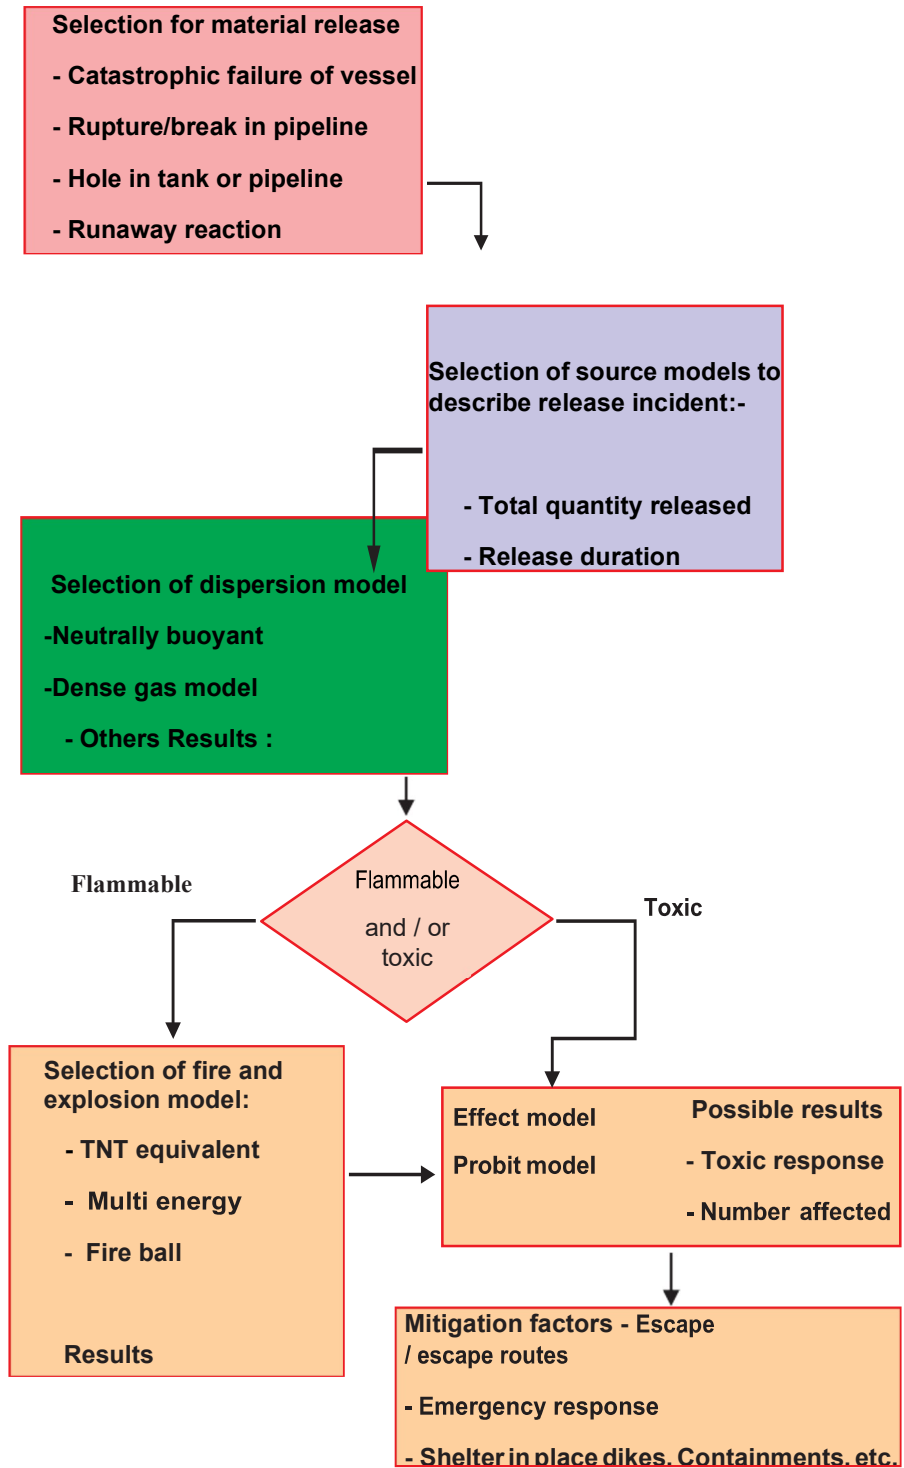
Selection for material release

- Catastrophic failure of vessel

- Rupture/break in pipeline

- Hole in tank or pipeline

- Runaway reaction

Selection of source models to describe release incident:-

- Total quantity released

- Release duration

Selection of dispersion model

-Neutrally buoyant

-Dense gas model

- Others Results :

Flammable

Flammable and / or toxic

Toxic

Selection of fire and explosion model:

- TNT equivalent

- Multi energy

- Fire ball

Results

Effect model

Probit model

Possible results

- Toxic response

- Number affected

Mitigation factors - Escape / escape routes

- Emergency response

- Shelter in place dikes, Containments, etc.